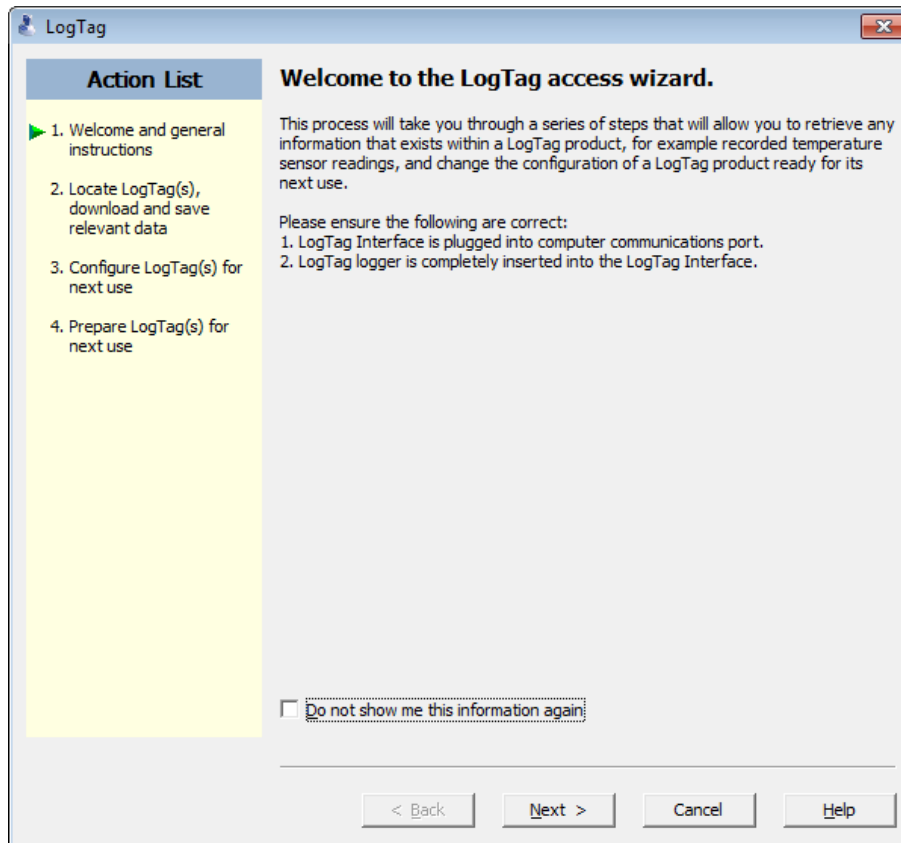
LogTag

Action List

1. Welcome and general instructions

2. Locate LogTag(s), download and save relevant data

3. Configure LogTag(s) for next use

4. Prepare LogTag(s) for next use

Welcome to the LogTag access wizard.

This process will take you through a series of steps that will allow you to retrieve any information that exists within a LogTag product, for example recorded temperature sensor readings, and change the configuration of a LogTag product ready for its next use.

Please ensure the following are correct:
1. LogTag Interface is plugged into computer communications port.
2. LogTag logger is completely inserted into the LogTag Interface.

Do not show me this information again

< Back
Next >
Cancel
Help